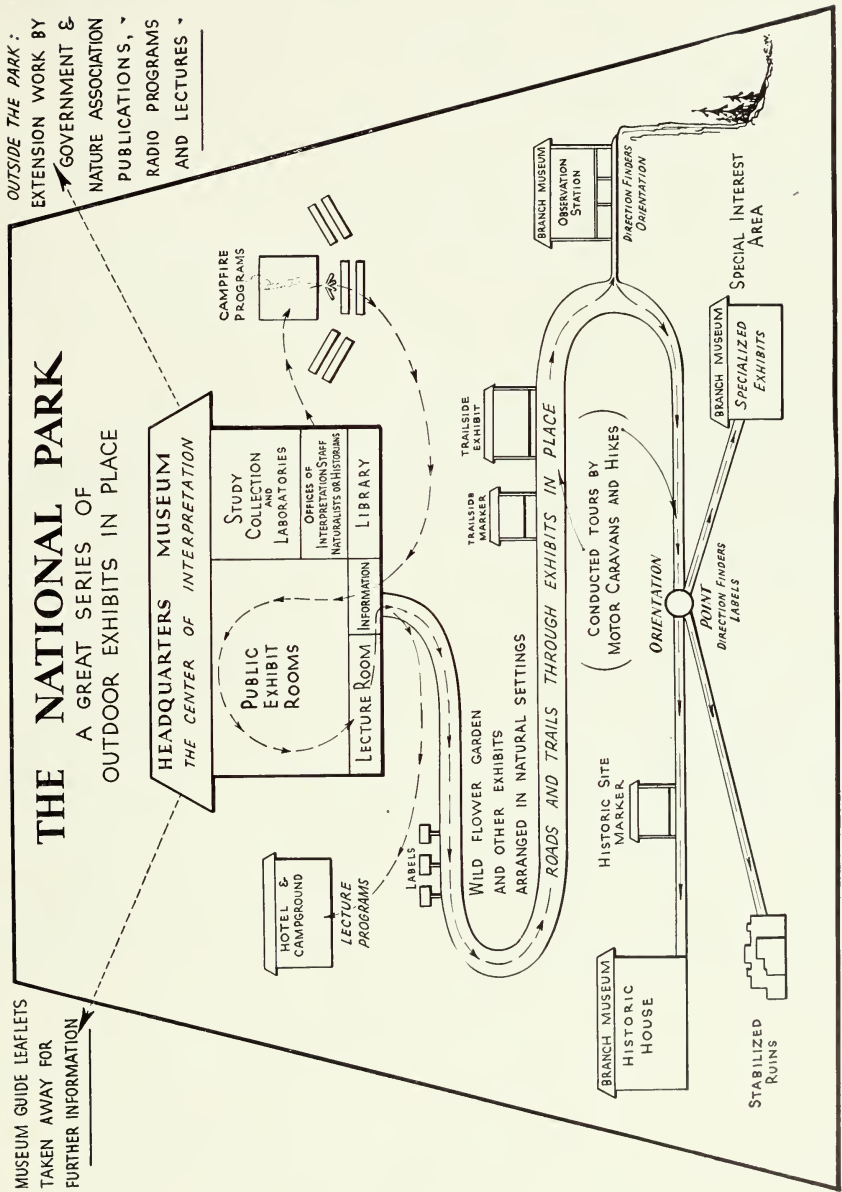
THE NATIONAL PARK

A GREAT SERIES OF OUTDOOR EXHIBITS IN PLACE

OUTSIDE THE PARK: EXTENSION WORK BY GOVERNMENT & NATURE ASSOCIATION PUBLICATIONS, - RADIO PROGRAMS AND LECTURES -

MUSEUM GUIDE LEAFLETS TAKEN AWAY FOR FURTHER INFORMATION

HEADQUARTERS MUSEUM
THE CENTER OF INTERPRETATION

PUBLIC EXHIBIT ROOMS

STUDY COLLECTION AND LABORATORIES

OFFICES OF INTERPRETATION STAFF NATURALISTS OR HISTORIANS

LIBRARY

LECTURE ROOM

INFORMATION

CAMPFIRE PROGRAMS

HOTEL & CAMPGROUND

LECTURE PROGRAMS

LABELS

WILD FLOWER GARDEN AND OTHER EXHIBITS ARRANGED IN NATURAL SETTINGS

ROADS AND TRAILS THROUGH EXHIBITS IN PLACE

TRAILSIDE MARKER

TRAILSIDE EXHIBIT

CONDUCTED TOURS BY MOTOR CARAVANS AND HIKES

BRANCH MUSEUM
OBSERVATION STATION

DIRECTION FINDERS ORIENTATION

HISTORIC SITE MARKER

ORIENTATION POINT
DIRECTION FINDERS LABELS

BRANCH MUSEUM
SPECIALIZED EXHIBITS

SPECIAL INTEREST AREA

BRANCH MUSEUM
HISTORIC HOUSE

STABILIZED RUINS